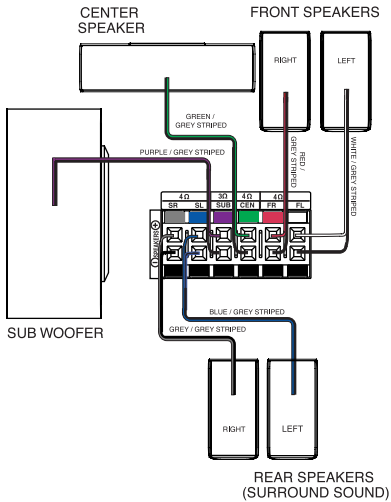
CENTER SPEAKER

FRONT SPEAKERS

RIGHT

LEFT

GREEN / GREY STRIPED

PURPLE / GREY STRIPED

RED / GREY STRIPED

WHITE / GREY STRIPED

4Ω 3Ω 4Ω

SR SL SUB CEN FR FL

SPEAKERS

BLUE / GREY STRIPED

GREY / GREY STRIPED

SUB WOOFER

RIGHT

LEFT

REAR SPEAKERS (SURROUND SOUND)